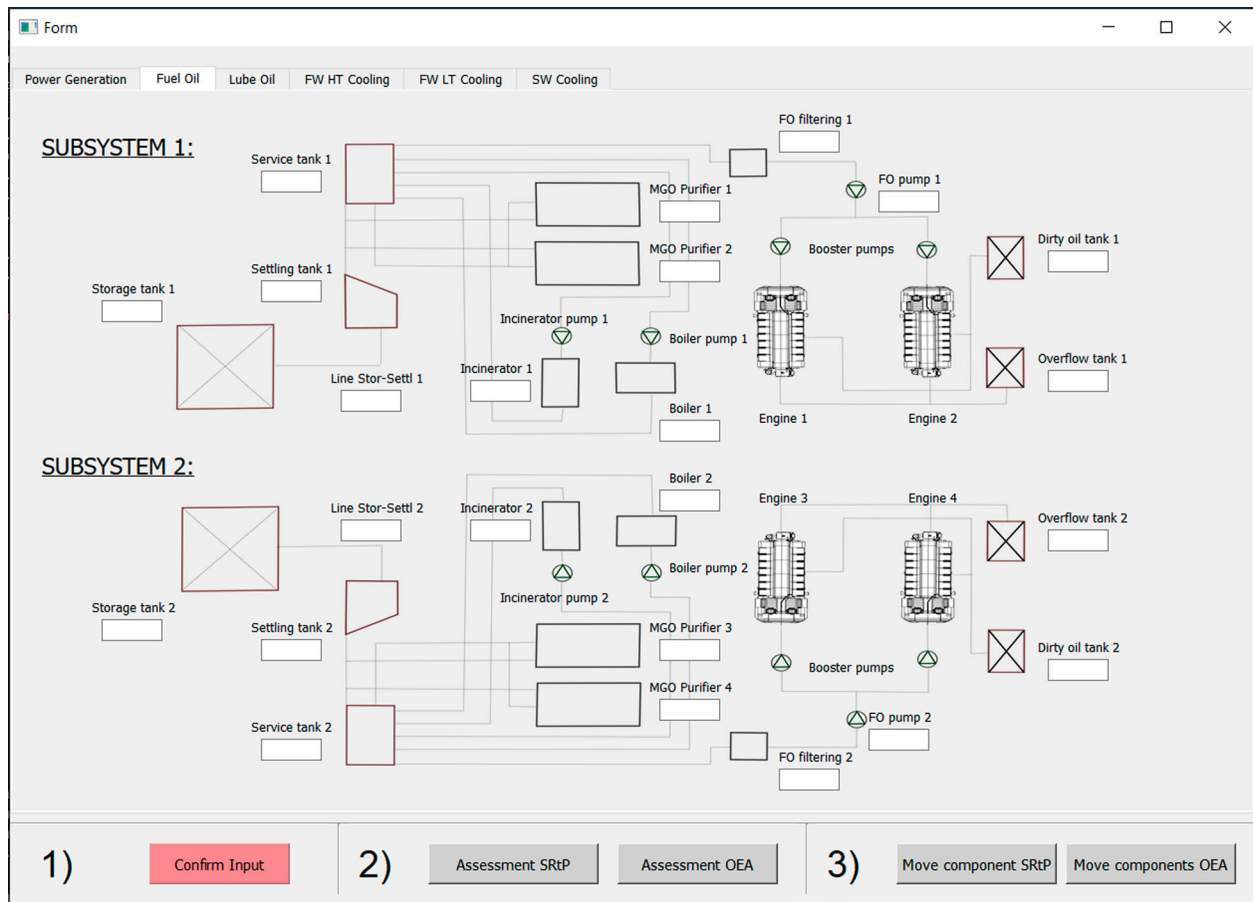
Form

Power Generation | Fuel Oil | Lube Oil | FW HT Cooling | FW LT Cooling | SW Cooling

SUBSYSTEM 1:

Service tank 1
FO filtering 1
FO pump 1
MGO Purifier 1
MGO Purifier 2
Booster pumps
Dirty oil tank 1
Storage tank 1
Settling tank 1
Incinerator pump 1
Boiler pump 1
Incinerator 1
Line Stor-Settl 1
Overflow tank 1
Boiler 1
Engine 1
Engine 2

SUBSYSTEM 2:

Boiler 2
Line Stor-Settl 2
Incinerator 2
Engine 3
Engine 4
Overflow tank 2
Boiler pump 2
Incinerator pump 2
Storage tank 2
Settling tank 2
MGO Purifier 3
Dirty oil tank 2
Booster pumps
MGO Purifier 4
FO pump 2
Service tank 2
FO filtering 2

1) Confirm Input
2) Assessment SRtP Assessment OEA
3) Move component SRtP Move components OEA